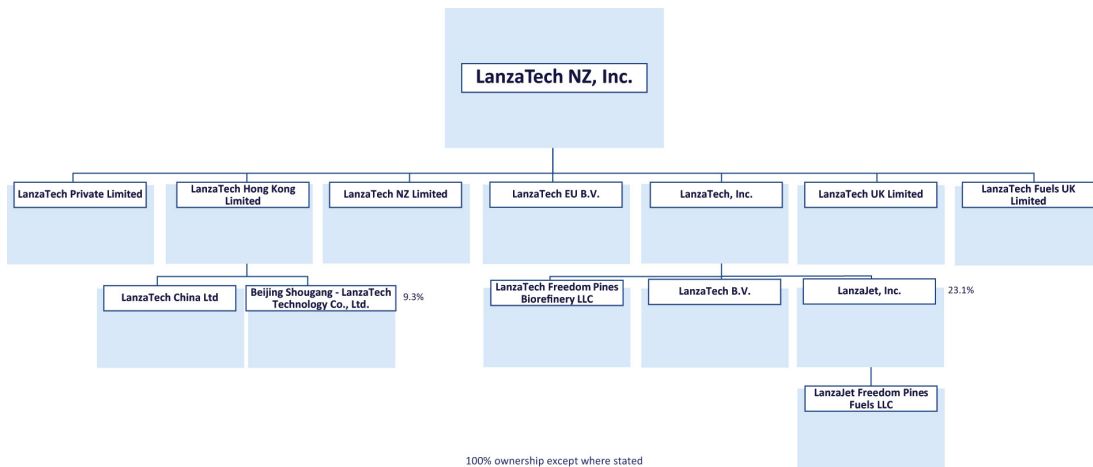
LanzaTech NZ, Inc.

LanzaTech Private Limited

LanzaTech Hong Kong Limited

LanzaTech NZ Limited

LanzaTech EU B.V.

LanzaTech, Inc.

LanzaTech UK Limited

LanzaTech Fuels UK Limited

LanzaTech China Ltd

Beijing Shougang - LanzaTech Technology Co., Ltd.

9.3%

LanzaTech Freedom Pines Biorefinery LLC

LanzaTech B.V.

LanzaJet, Inc.

23.1%

LanzaJet Freedom Pines Fuels LLC

100% ownership except where stated